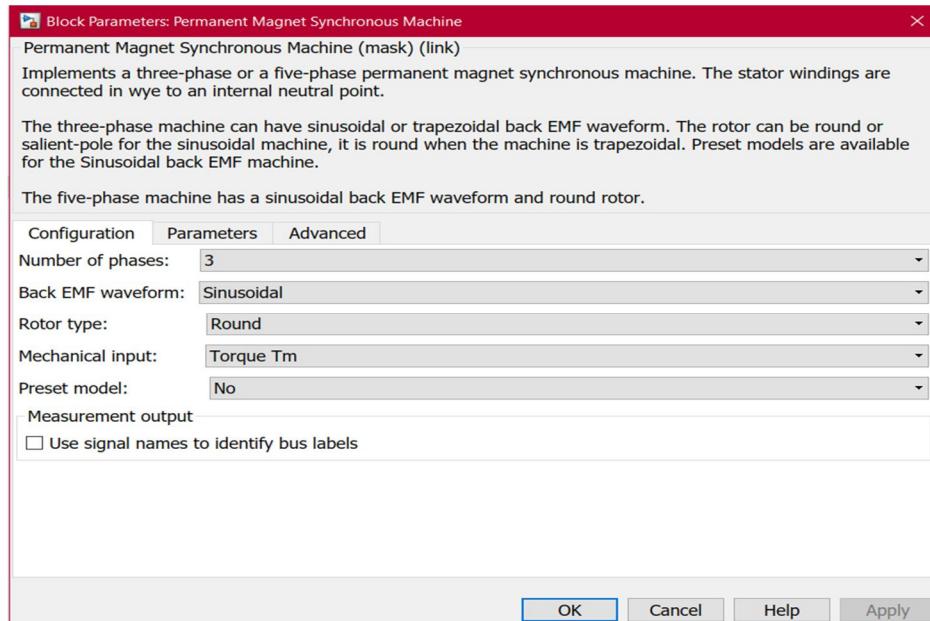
Block Parameters: Permanent Magnet Synchronous Machine

Permanent Magnet Synchronous Machine (mask) (link)

Implements a three-phase or a five-phase permanent magnet synchronous machine. The stator windings are connected in wye to an internal neutral point.

The three-phase machine can have sinusoidal or trapezoidal back EMF waveform. The rotor can be round or salient-pole for the sinusoidal machine, it is round when the machine is trapezoidal. Preset models are available for the Sinusoidal back EMF machine.

The five-phase machine has a sinusoidal back EMF waveform and round rotor.

Configuration | Parameters | Advanced

Number of phases: 3

Back EMF waveform: Sinusoidal

Rotor type: Round

Mechanical input: Torque Tm

Preset model: No

Measurement output

Use signal names to identify bus labels

OK | Cancel | Help | Apply